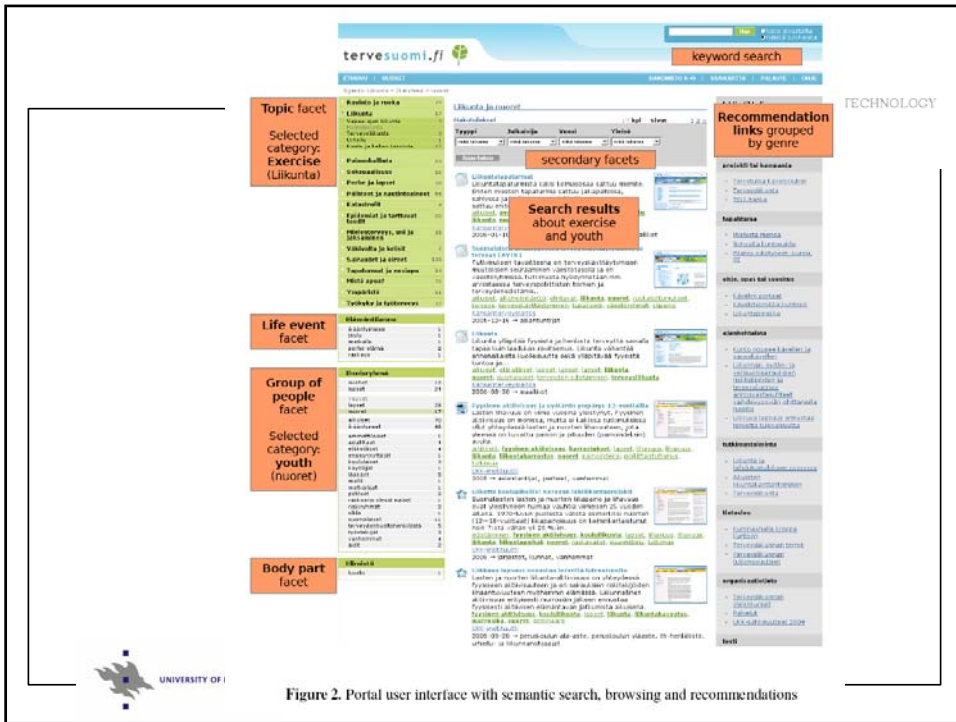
tervesuomi.fi

keyword search

TECHNOLOGY

Topic facet

Selected category: Exercise (Liikunta)

Liikunta ja nuoret

Recommendation links grouped by genre

secondary facets

Search results about exercise and youth

Life event facet

Group of people facet

Selected category: youth (nuoret)

Body part facet

UNIVERSITY OF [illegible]

Figure 2. Portal user interface with semantic search, browsing and recommendations